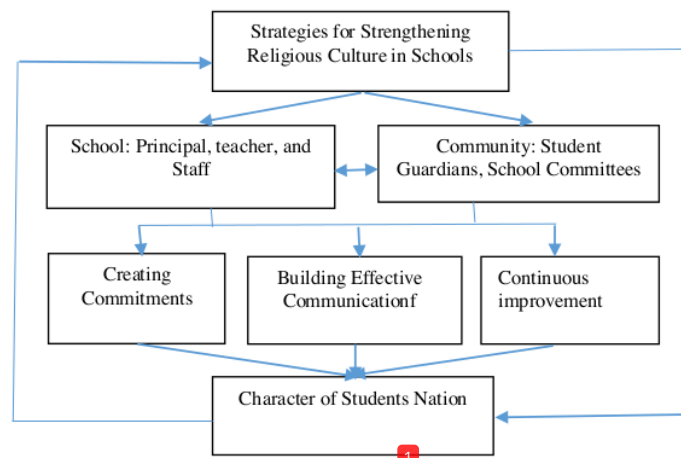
Strategies for Strengthening Religious Culture in Schools

School: Principal, teacher, and Staff

Community: Student Guardians, School Committees

Creating Commitments

Building Effective Communicationf

Continuous improvement

Character of Students Nation